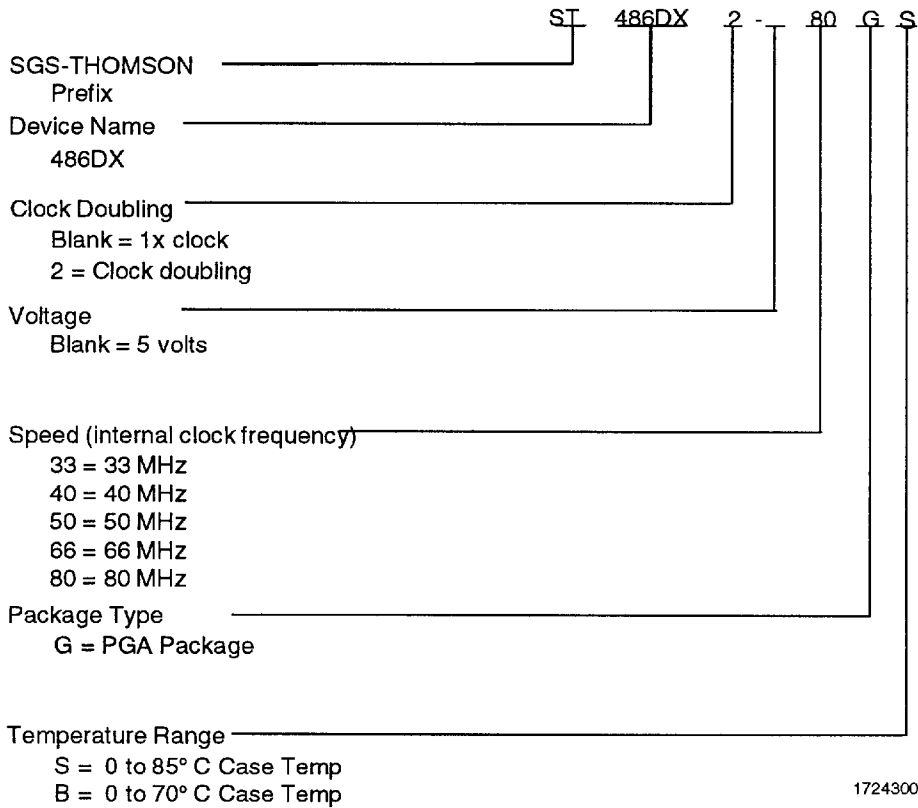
ST 486DX 2 - 80 G S

SGS-THOMSON
Prefix

Device Name
486DX

Clock Doubling
Blank = 1x clock
2 = Clock doubling

Voltage
Blank = 5 volts

Speed (internal clock frequency)
33 = 33 MHz
40 = 40 MHz
50 = 50 MHz
66 = 66 MHz
80 = 80 MHz

Package Type
G = PGA Package

Temperature Range
S = 0 to 85° C Case Temp
B = 0 to 70° C Case Temp

1724300